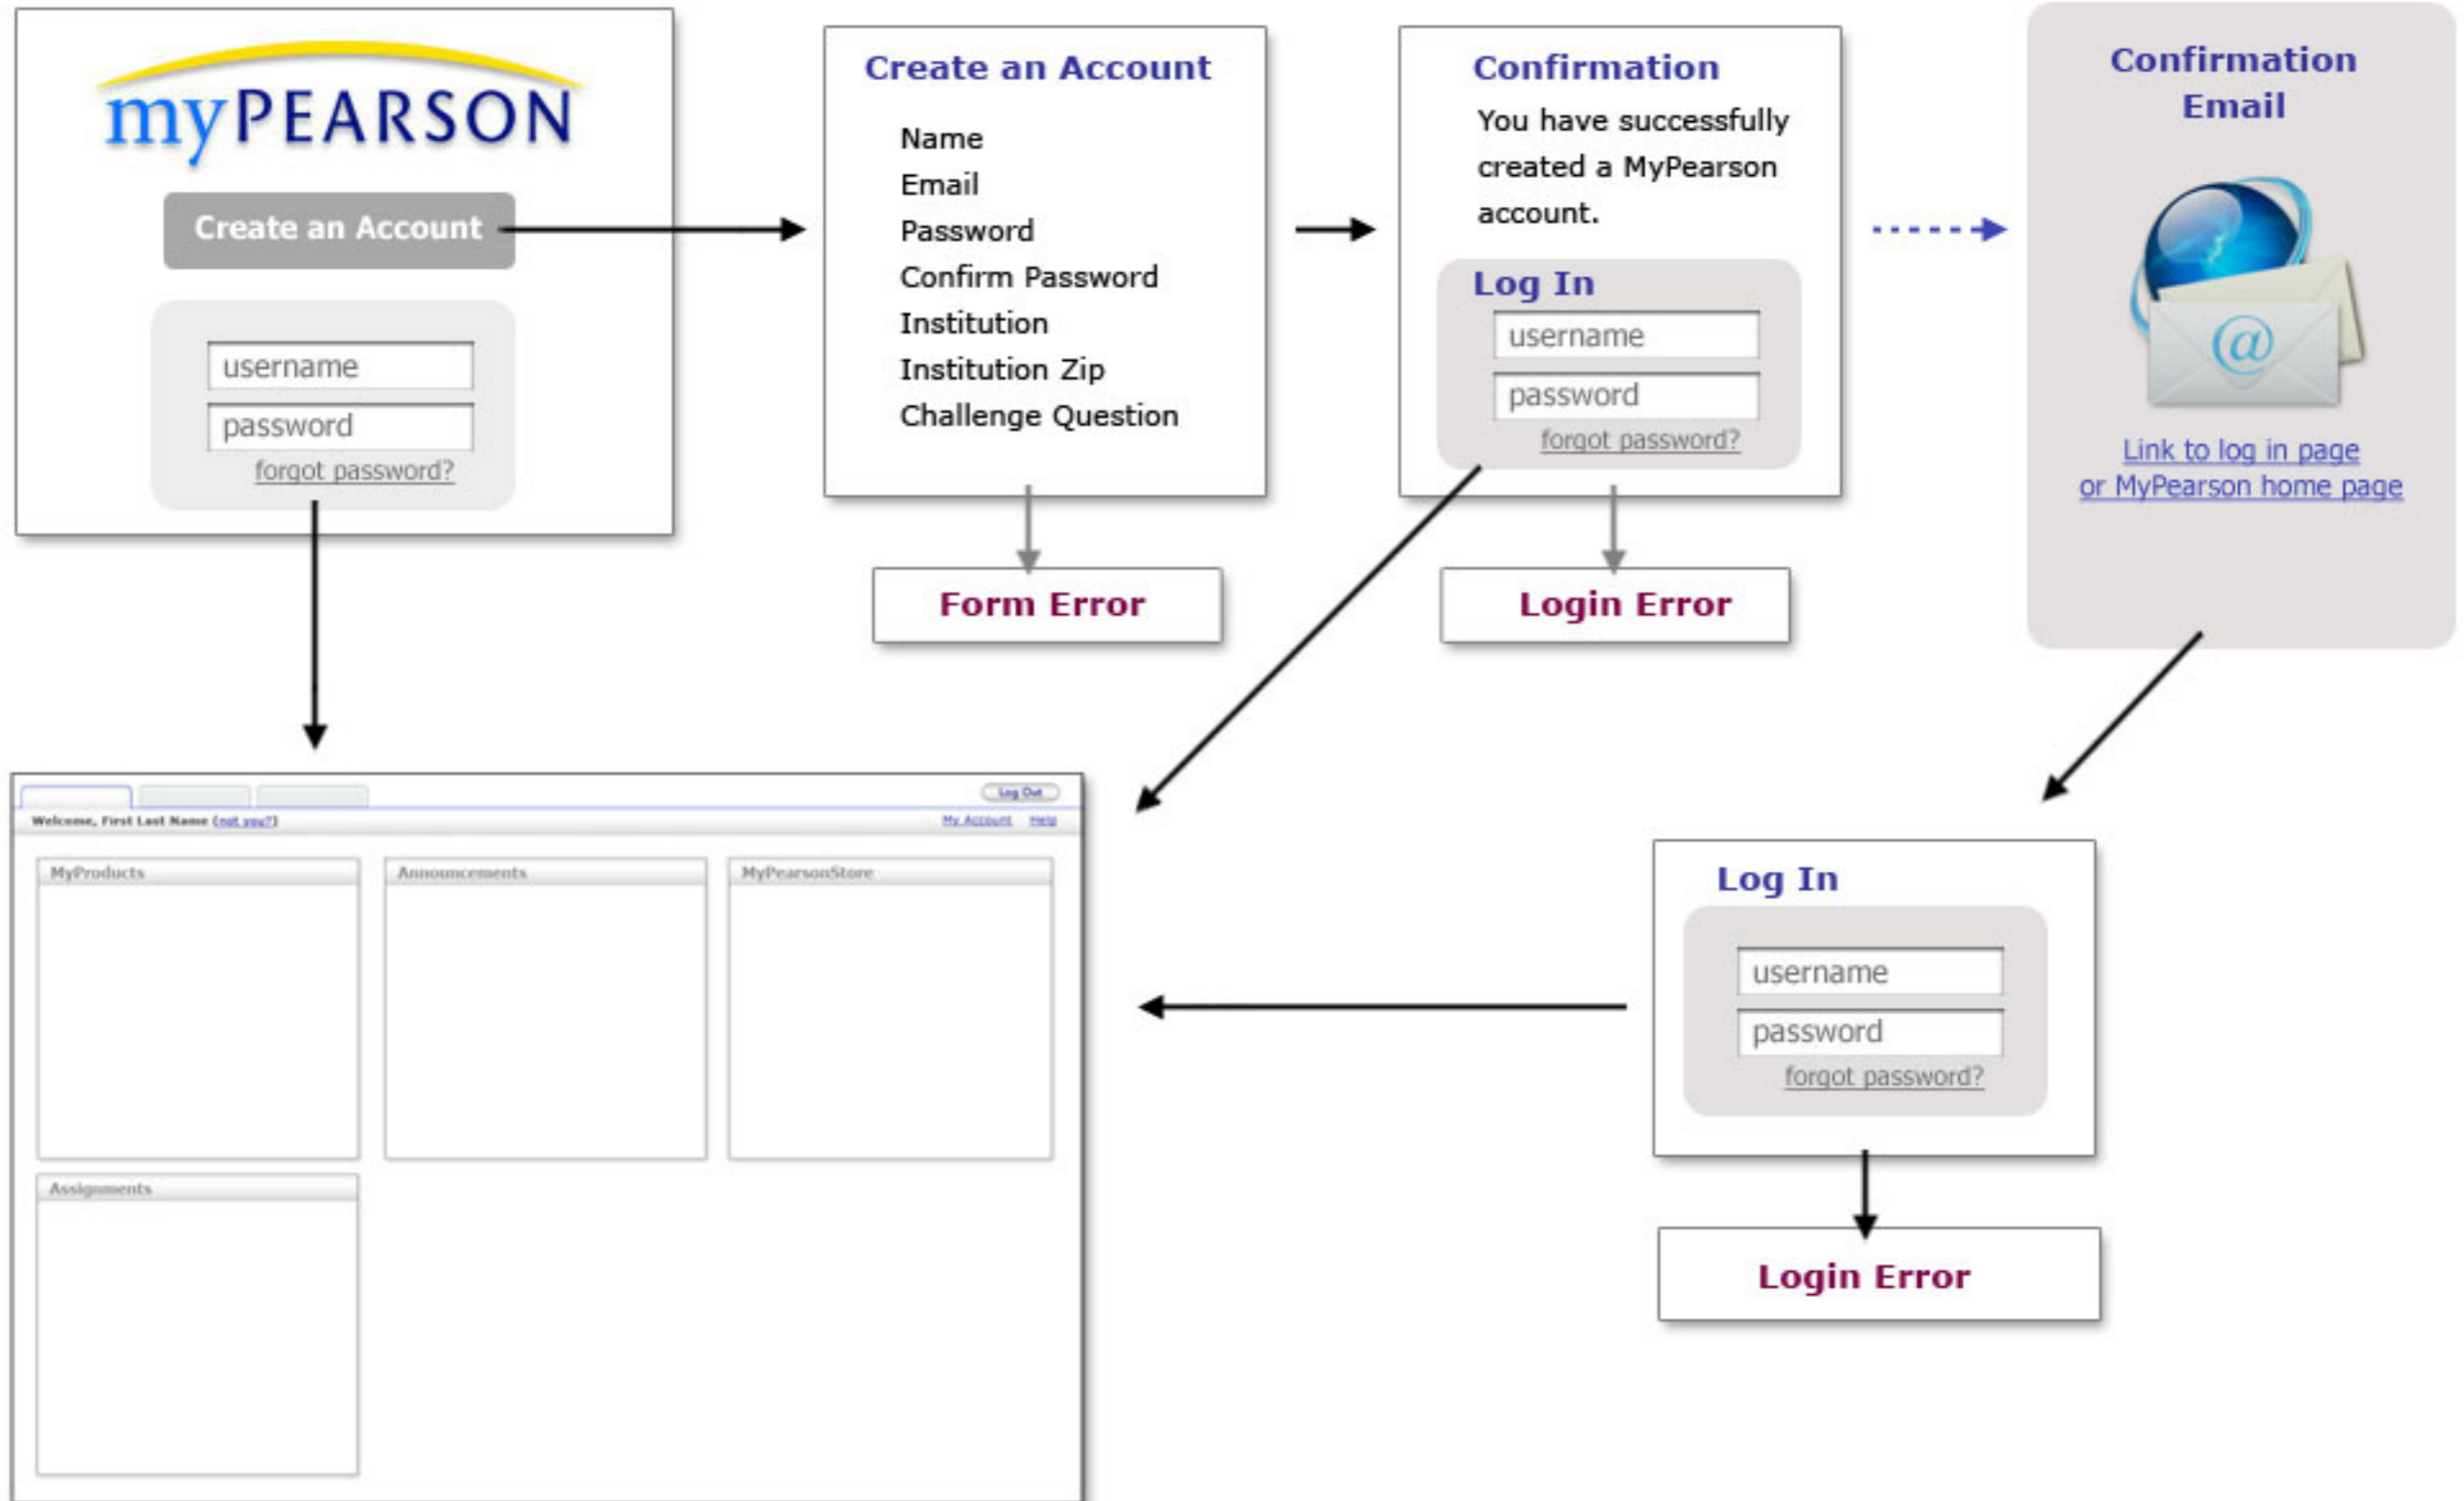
myPEARSON

Create an Account

username

password

forgot password?

Create an Account

Name
Email
Password
Confirm Password
Institution
Institution Zip
Challenge Question

Form Error

Confirmation

You have successfully created a MyPearson account.

Log In

username

password

forgot password?

Login Error

Confirmation Email

@

Link to log in page
or MyPearson home page

Log Out

Welcome, First Last Name (not you?)

My Account Help

MyProducts

Announcements

MyPearsonStore

Assignments

Log In

username

password

forgot password?

Login Error